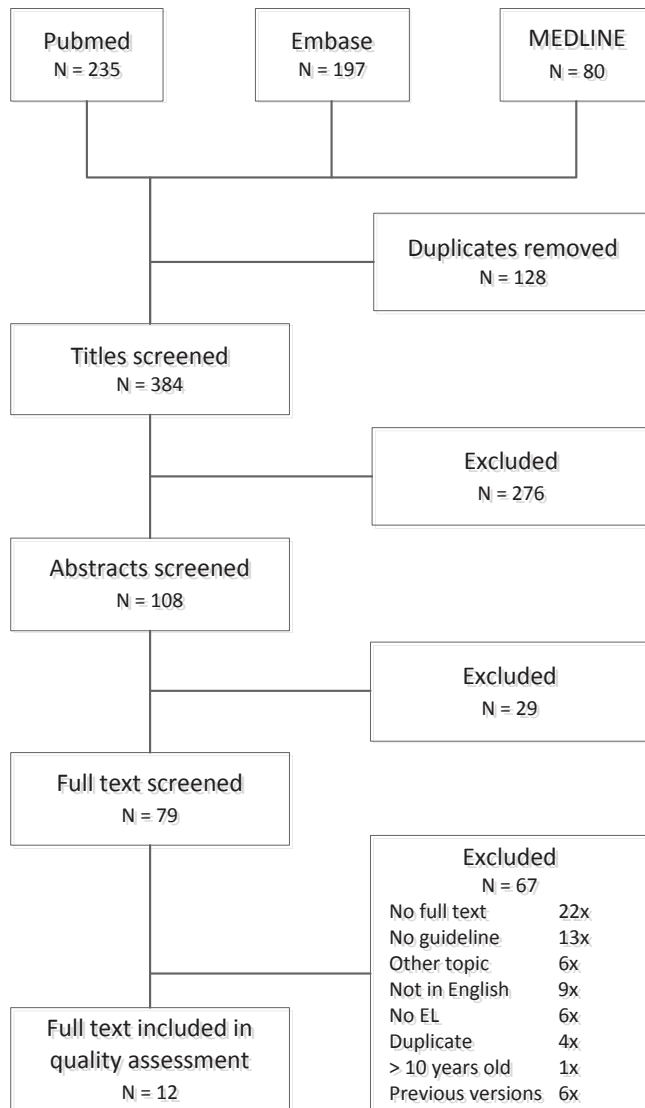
Pubmed
N = 235

Embase
N = 197

MEDLINE
N = 80

Duplicates removed
N = 128

Titles screened
N = 384

Excluded
N = 276

Abstracts screened
N = 108

Excluded
N = 29

Full text screened
N = 79

Excluded
N = 67

| | |
|---|---|
| No full text | 22x |
| No guideline | 13x |
| Other topic | 6x |
| Not in English | 9x |
| No EL | 6x |
| Duplicate | 4x |
| > 10 years old | 1x |
| Previous versions | 6x |

Full text included in quality assessment
N = 12